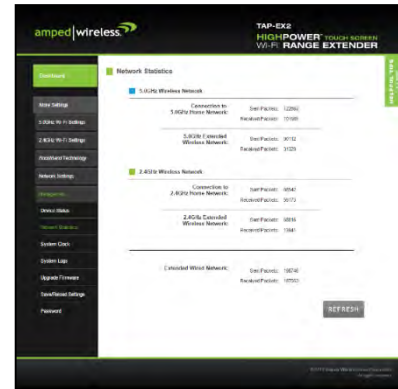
amped wireless

TAP-EX2
HIGHPOWER TOUCH SCREEN
WI-FI RANGE EXTENDER

Dashboard
Basic Settings
5.0GHz Wi-Fi Settings
2.4GHz Wi-Fi Settings
BoostAmped Technology
Network Settings
Management
Device Status
Network Statistics
System Clock
System Logs
Upgrade Firmware
Save/Reload Settings
Password

Network Statistics

5.0GHz Wireless Network

Connection to 5.0GHz Home Network: Sent Packets: 122862 Received Packets: 121680

5.0GHz Extended Wireless Network: Sent Packets: 36112 Received Packets: 31229

2.4GHz Wireless Network

Connection to 2.4GHz Home Network: Sent Packets: 98547 Received Packets: 95173

2.4GHz Extended Wireless Network: Sent Packets: 68816 Received Packets: 15941

Extended Wired Network: Sent Packets: 166748 Received Packets: 187553

REFRESH

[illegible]

Help